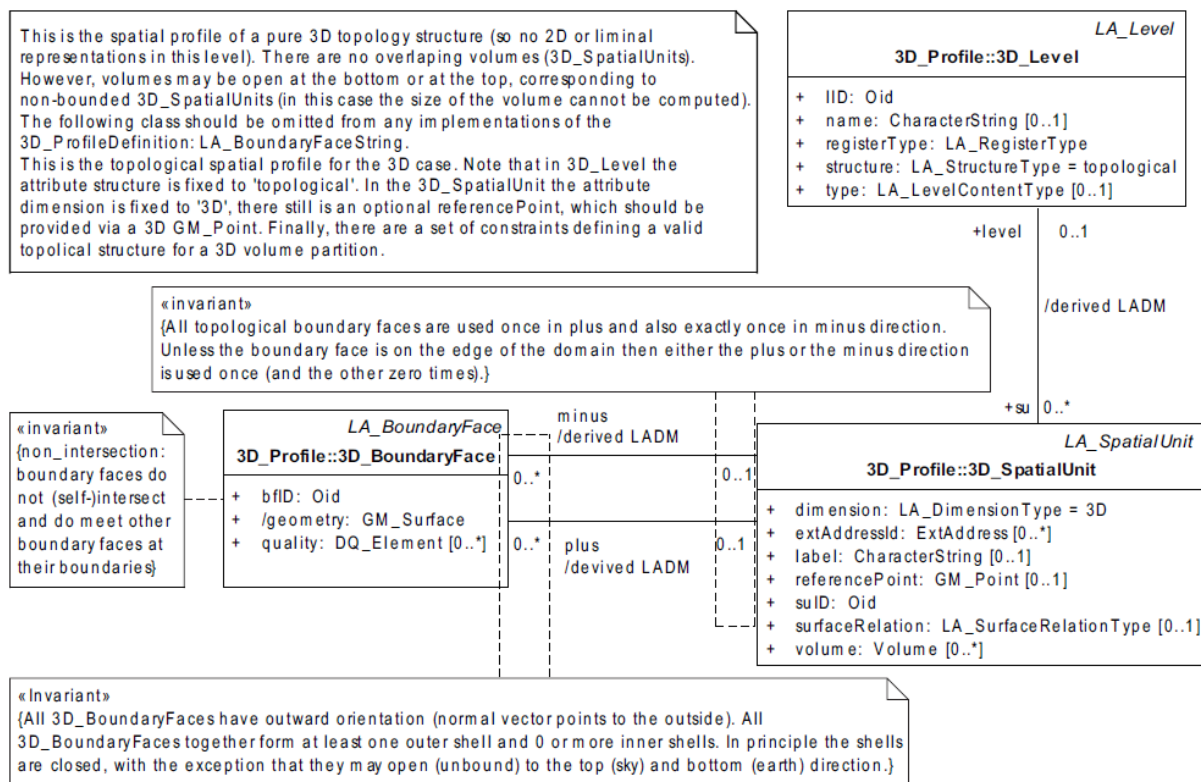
This is the spatial profile of a pure 3D topology structure (so no 2D or liminal representations in this level). There are no overlaping volumes (3D_SpatialUnits). However, volumes may be open at the bottom or at the top, corresponding to non-bounded 3D_SpatialUnits (in this case the size of the volume cannot be computed). The following class should be omitted from any implementations of the 3D_ProfileDefinition: LA_BoundaryFaceString.
This is the topological spatial profile for the 3D case. Note that in 3D_Level the attribute structure is fixed to 'topological'. In the 3D_SpatialUnit the attribute dimension is fixed to '3D', there still is an optional referencePoint, which should be provided via a 3D GM_Point. Finally, there are a set of constraints defining a valid topolical structure for a 3D volume partition.

LA_Level
3D_Profile::3D_Level
+ IID: Oid
+ name: CharacterString [0..1]
+ registerType: LA_RegisterType
+ structure: LA_StructureType = topological
+ type: LA_LevelContentType [0..1]

+level 0..1
/derived LADM
+su 0..*

«invariant»
{All topological boundary faces are used once in plus and also exactly once in minus direction. Unless the boundary face is on the edge of the domain then either the plus or the minus direction is used once (and the other zero times).}

«invariant»
{non_intersection: boundary faces do not (self-)intersect and do meet other boundary faces at their boundaries}

LA_BoundaryFace
3D_Profile::3D_BoundaryFace
+ bfID: Oid
+ /geometry: GM_Surface
+ quality: DQ_Element [0..*]

minus
/derived LADM
0..* 0..1
plus
/devived LADM
0..* 0..1

LA_SpatialUnit
3D_Profile::3D_SpatialUnit
+ dimension: LA_DimensionType = 3D
+ extAddressId: ExtAddress [0..*]
+ label: CharacterString [0..1]
+ referencePoint: GM_Point [0..1]
+ suID: Oid
+ surfaceRelation: LA_SurfaceRelationType [0..1]
+ volume: Volume [0..*]

«Invariant»
{All 3D_BoundaryFaces have outward orientation (normal vector points to the outside). All 3D_BoundaryFaces together form at least one outer shell and 0 or more inner shells. In principle the shells are closed, with the exception that they may open (unbound) to the top (sky) and bottom (earth) direction.}